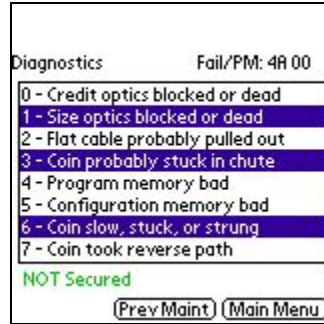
Diagnostics Fail/PM: 4A 00

0 - Credit optics blocked or dead
1 - Size optics blocked or dead
2 - Flat cable probably pulled out
3 - Coin probably stuck in chute
4 - Program memory bad
5 - Configuration memory bad
6 - Coin slow, stuck, or strung
7 - Coin took reverse path

NOT Secured

Prev Maint Main Menu